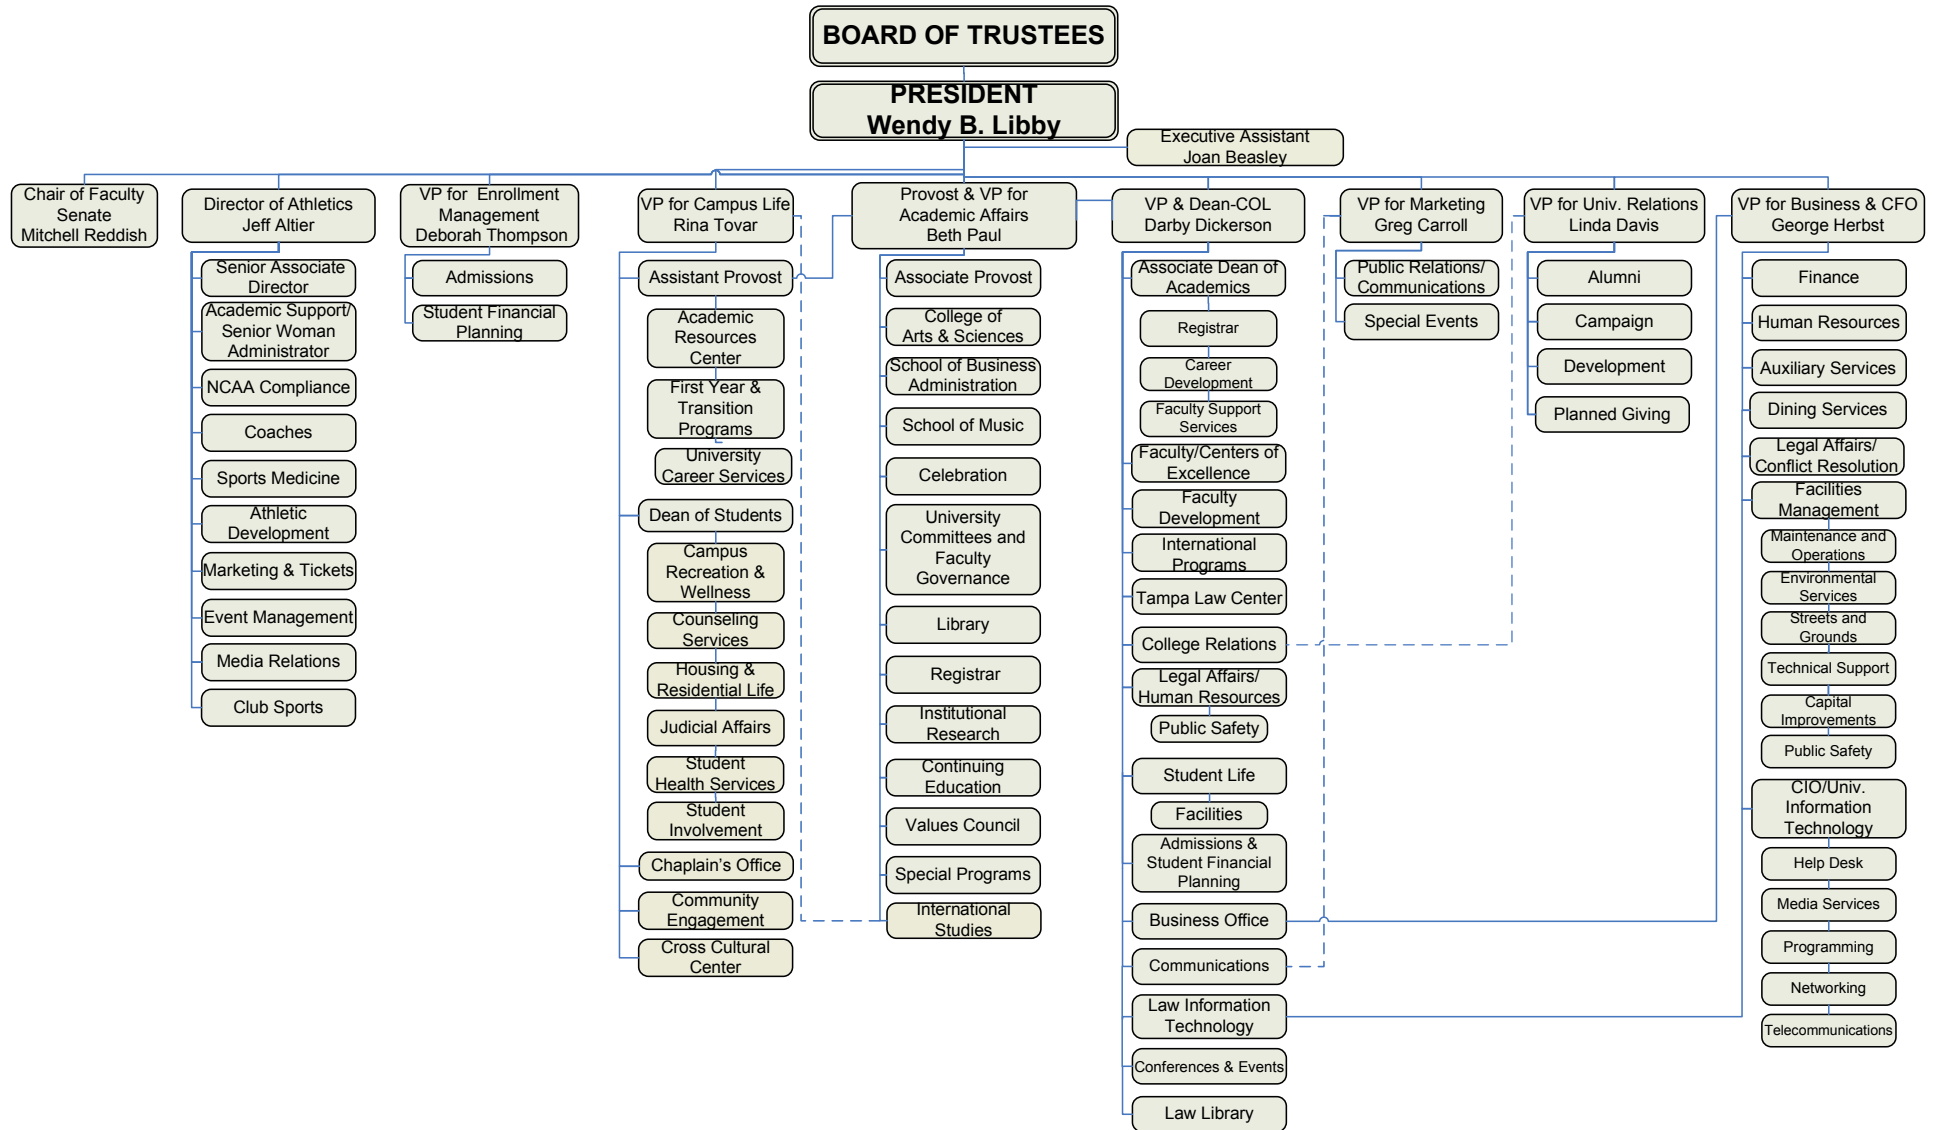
BOARD OF TRUSTEES

PRESIDENT
Wendy B. Libby

Executive Assistant
Joan Beasley

Chair of Faculty Senate
Mitchell Reddish

Director of Athletics
Jeff Altier

Senior Associate Director
Academic Support/ Senior Woman Administrator
NCAA Compliance
Coaches
Sports Medicine
Athletic Development
Marketing & Tickets
Event Management
Media Relations
Club Sports

VP for Enrollment Management
Deborah Thompson

Admissions
Student Financial Planning

VP for Campus Life
Rina Tovar

Assistant Provost
Academic Resources Center
First Year & Transition Programs
University Career Services
Dean of Students
Campus Recreation & Wellness
Counseling Services
Housing & Residential Life
Judicial Affairs
Student Health Services
Student Involvement
Chaplain's Office
Community Engagement
Cross Cultural Center

Provost & VP for Academic Affairs
Beth Paul

Associate Provost
College of Arts & Sciences
School of Business Administration
School of Music
Celebration
University Committees and Faculty Governance
Library
Registrar
Institutional Research
Continuing Education
Values Council
Special Programs
International Studies

VP & Dean-COL
Darby Dickerson

Associate Dean of Academics
Registrar
Career Development
Faculty Support Services
Faculty/Centers of Excellence
Faculty Development
International Programs
Tampa Law Center
College Relations
Legal Affairs/ Human Resources
Public Safety
Student Life
Facilities
Admissions & Student Financial Planning
Business Office
Communications
Law Information Technology
Conferences & Events
Law Library

VP for Marketing
Greg Carroll

Public Relations/ Communications
Special Events

VP for Univ. Relations
Linda Davis

Alumni
Campaign
Development
Planned Giving

VP for Business & CFO
George Herbst

Finance
Human Resources
Auxiliary Services
Dining Services
Legal Affairs/ Conflict Resolution
Facilities Management
Maintenance and Operations
Environmental Services
Streets and Grounds
Technical Support
Capital Improvements
Public Safety
CIO/Univ. Information Technology
Help Desk
Media Services
Programming
Networking
Telecommunications